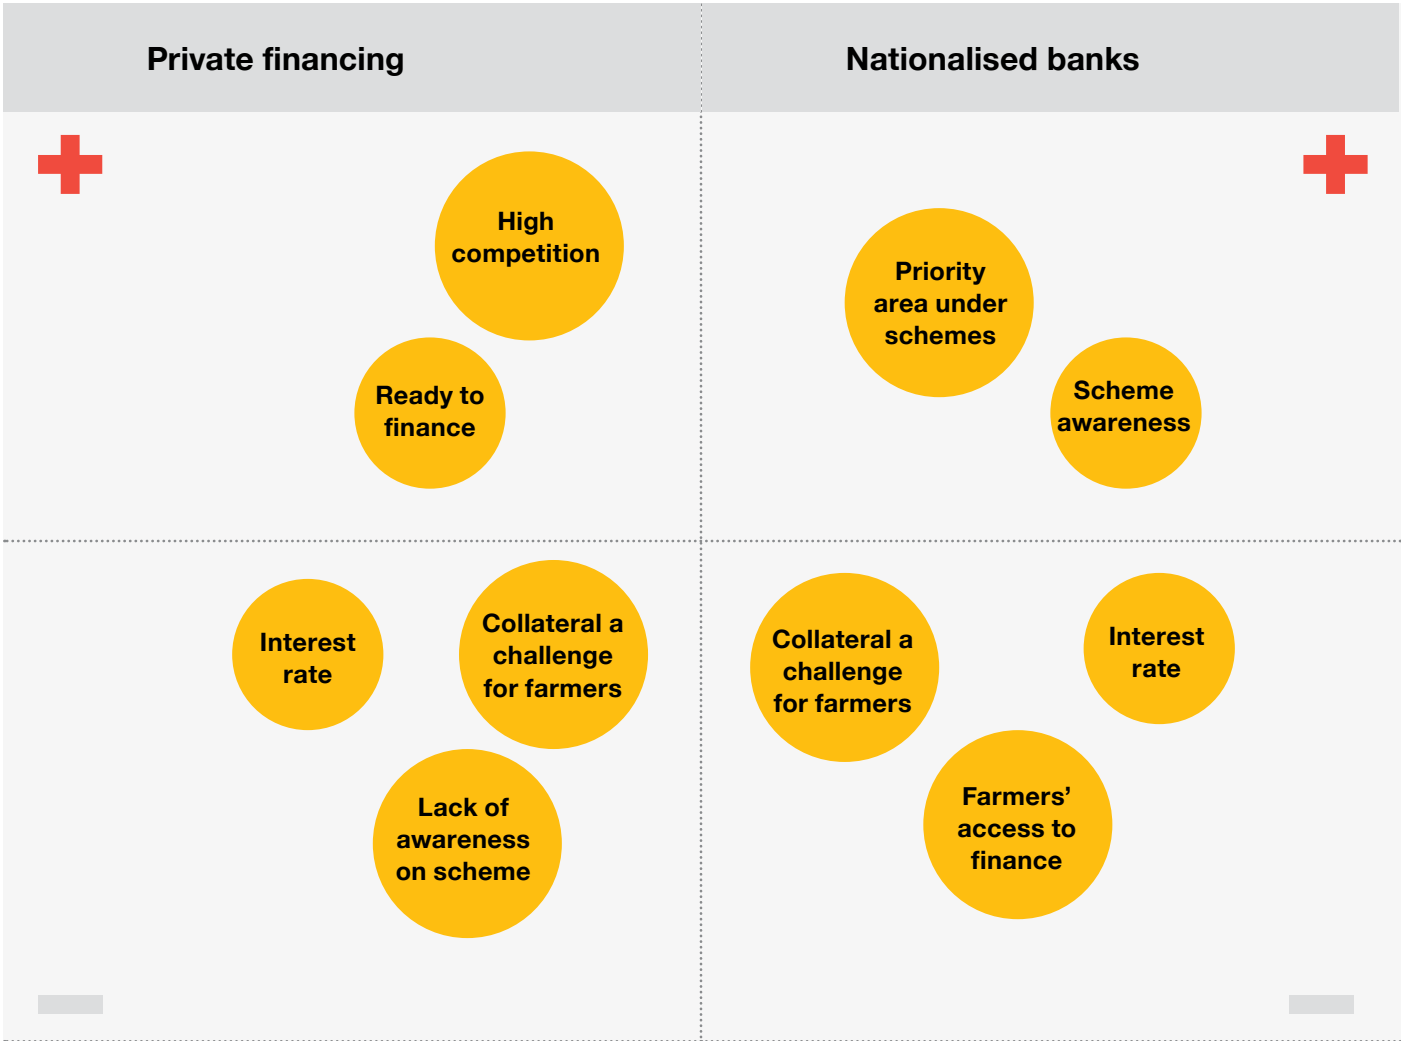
Private financing

Nationalised banks

High competition

Ready to finance

Priority area under schemes

Scheme awareness

Interest rate

Collateral a challenge for farmers

Lack of awareness on scheme

Collateral a challenge for farmers

Interest rate

Farmers' access to finance